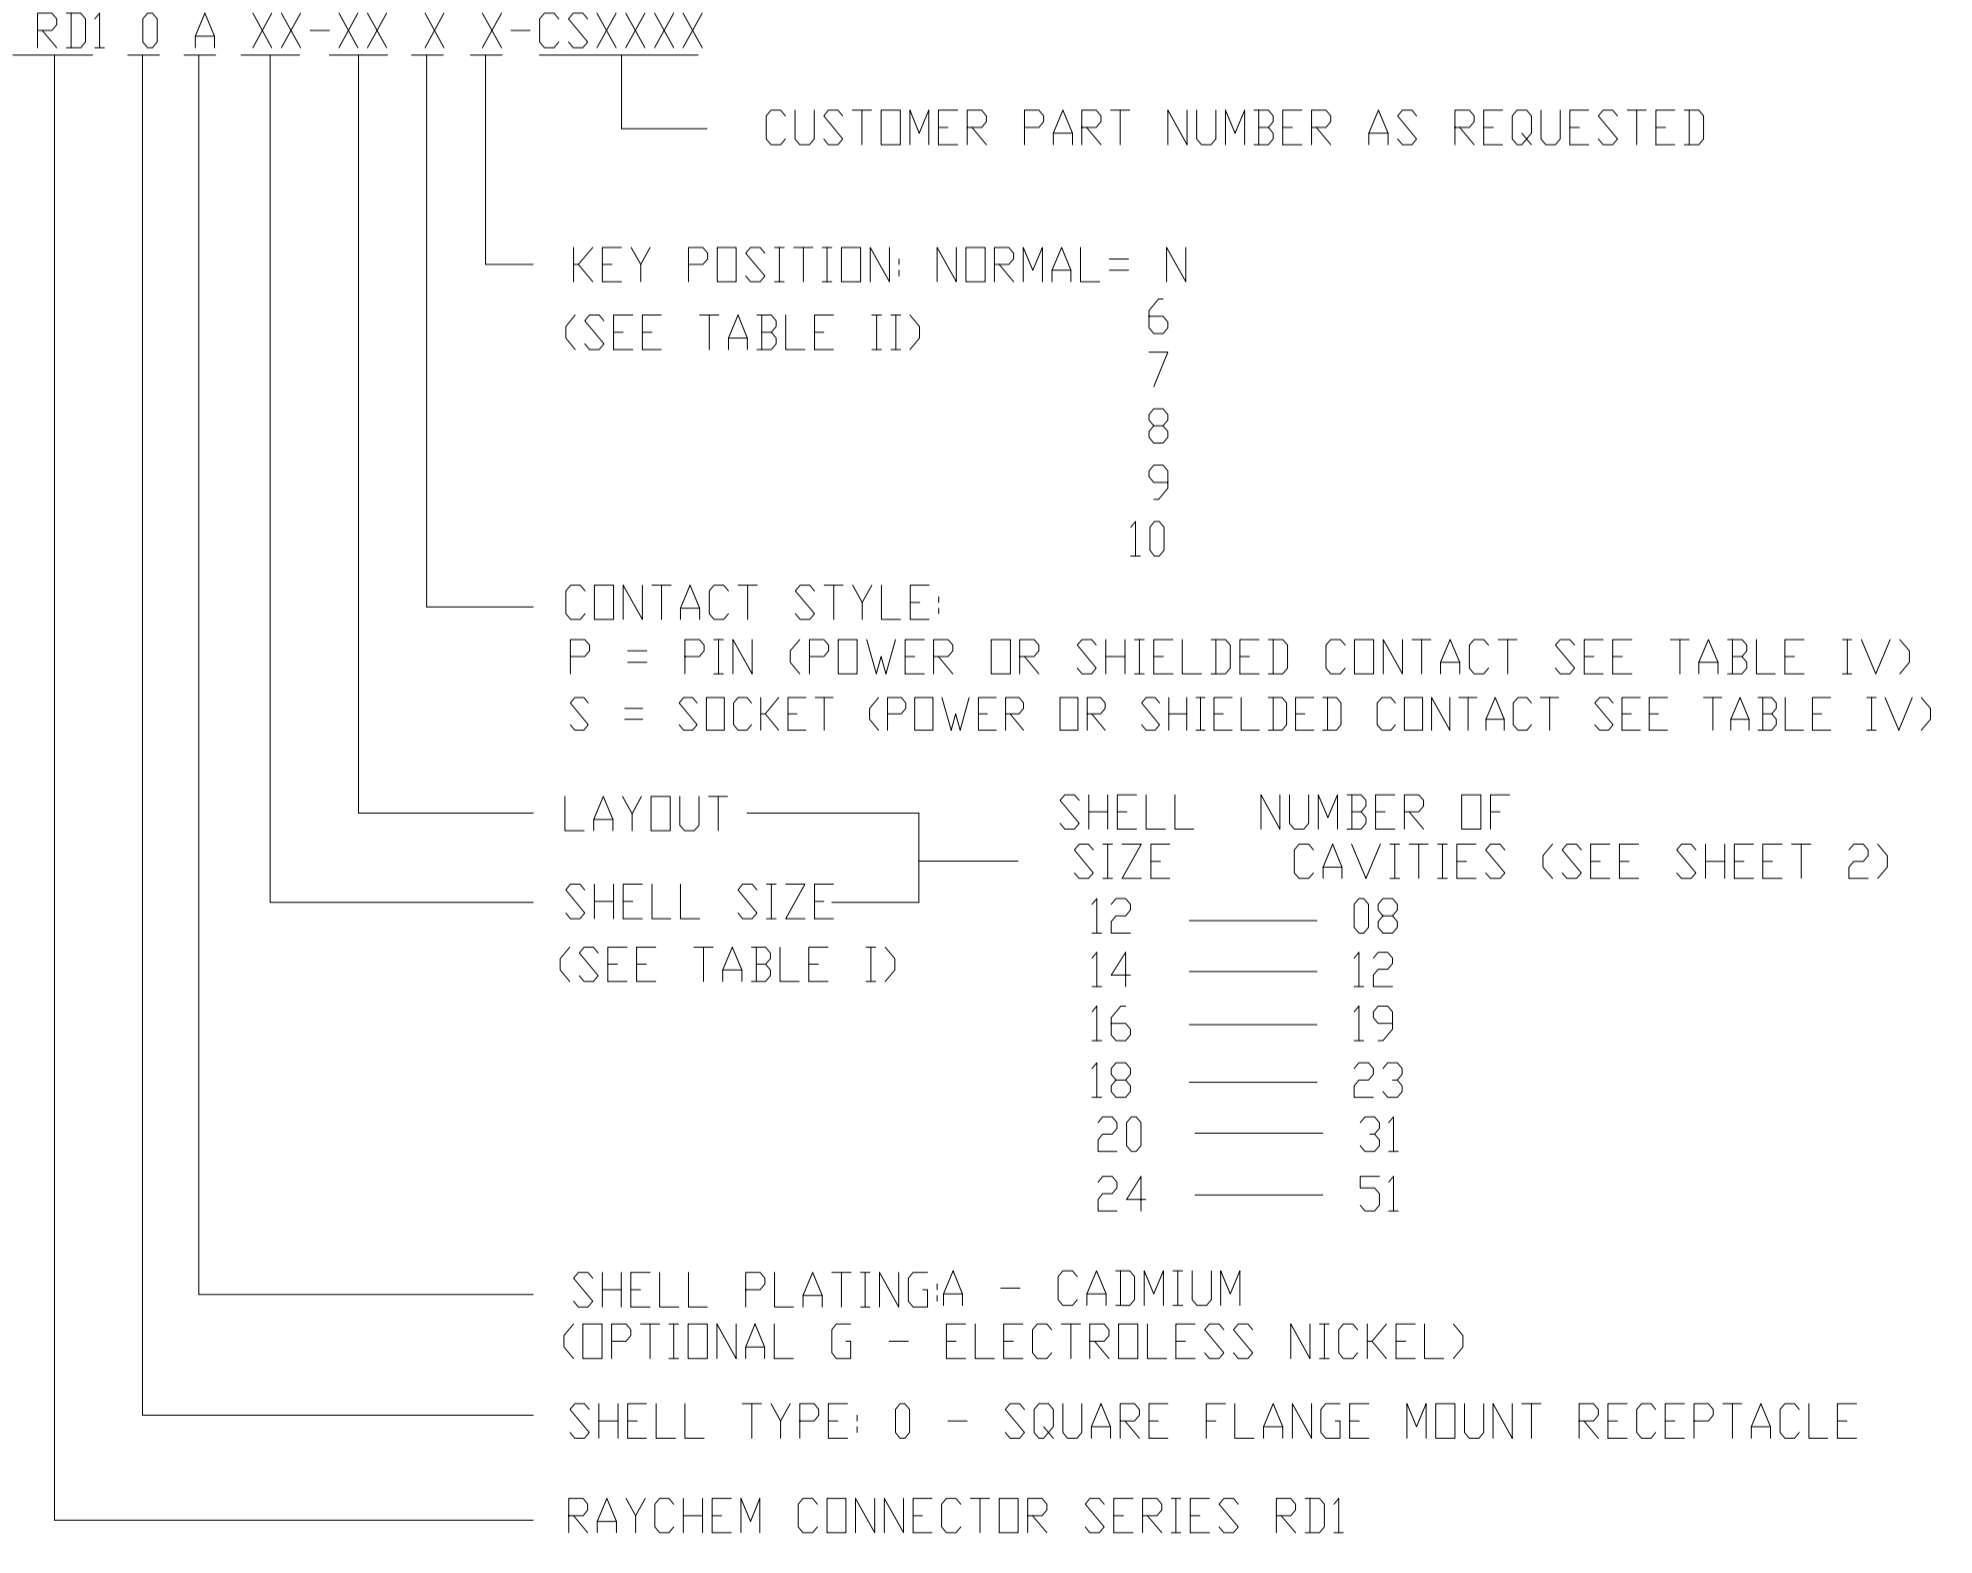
RD1 0 A XX-XX X X-CSXXXX

CUSTOMER PART NUMBER AS REQUESTED

KEY POSITION: NORMAL= N
(SEE TABLE II) 6
7
8
9
10

CONTACT STYLE:
P = PIN (POWER OR SHIELDED CONTACT SEE TABLE IV)
S = SOCKET (POWER OR SHIELDED CONTACT SEE TABLE IV)

LAYOUT
SHELL SIZE
(SEE TABLE I)

| SHELL SIZE | NUMBER OF CAVITIES (SEE SHEET 2) |
|---|---|
| 12 | 08 |
| 14 | 12 |
| 16 | 19 |
| 18 | 23 |
| 20 | 31 |
| 24 | 51 |

SHELL PLATING:A - CADMIUM
(OPTIONAL G - ELECTROLESS NICKEL)

SHELL TYPE: 0 - SQUARE FLANGE MOUNT RECEPTACLE

RAYCHEM CONNECTOR SERIES RD1